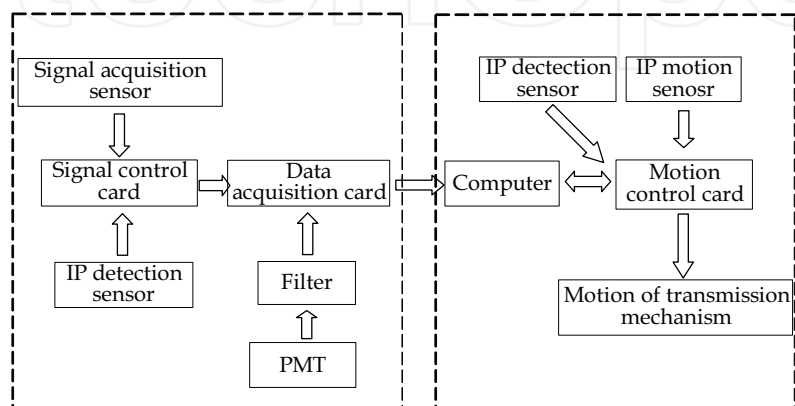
Signal acquisition sensor

Signal control card

IP detection sensor

Data acquisition card

Filter

PMT

IP dectection sensor

IP motion senosr

Computer

Motion control card

Motion of transmission mechanism